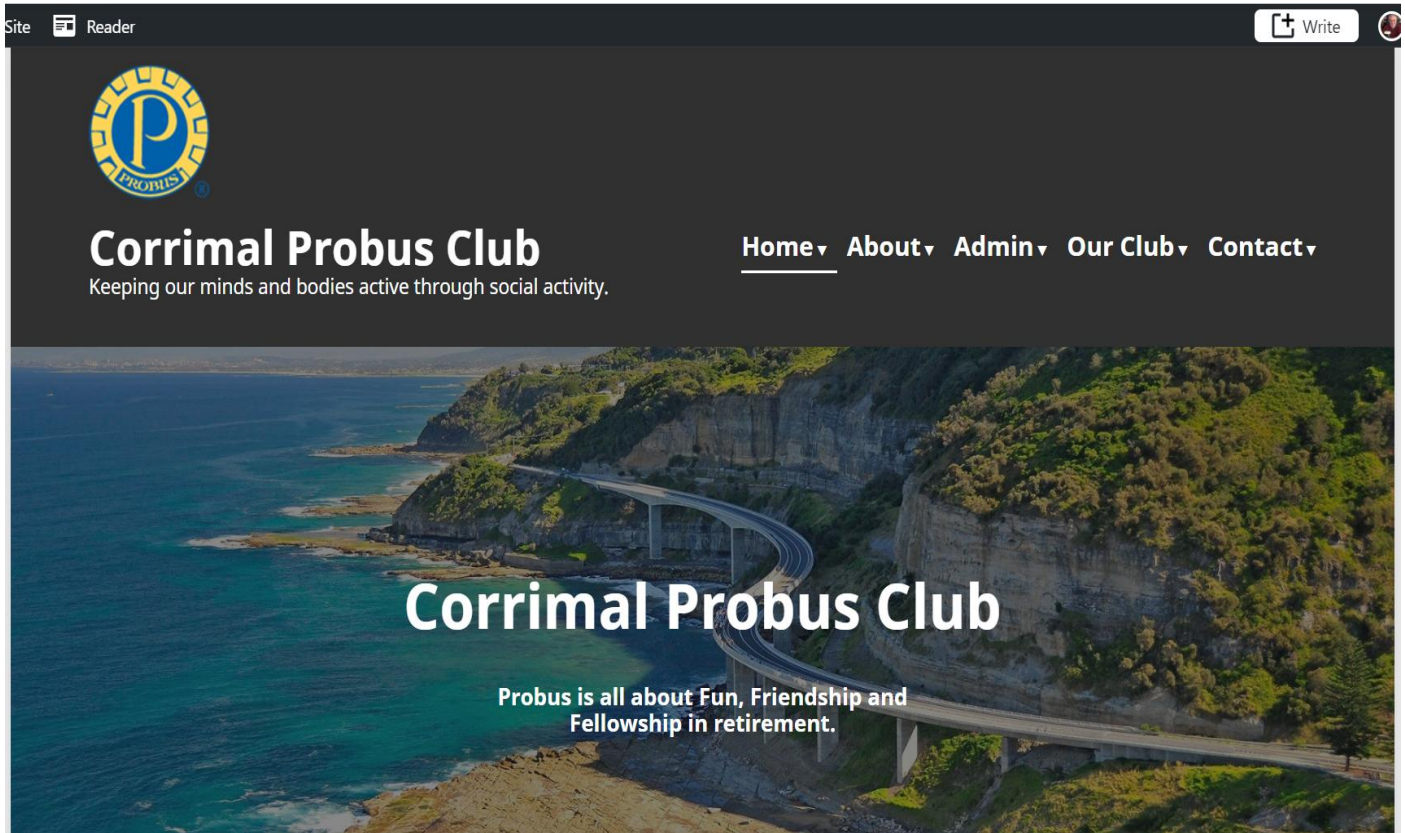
Site Reader

Write

P
PROBUS
®

Corrimal Probus Club
Keeping our minds and bodies active through social activity.

Home▾ About▾ Admin▾ Our Club▾ Contact▾

Corrimal Probus Club

Probus is all about Fun, Friendship and Fellowship in retirement.